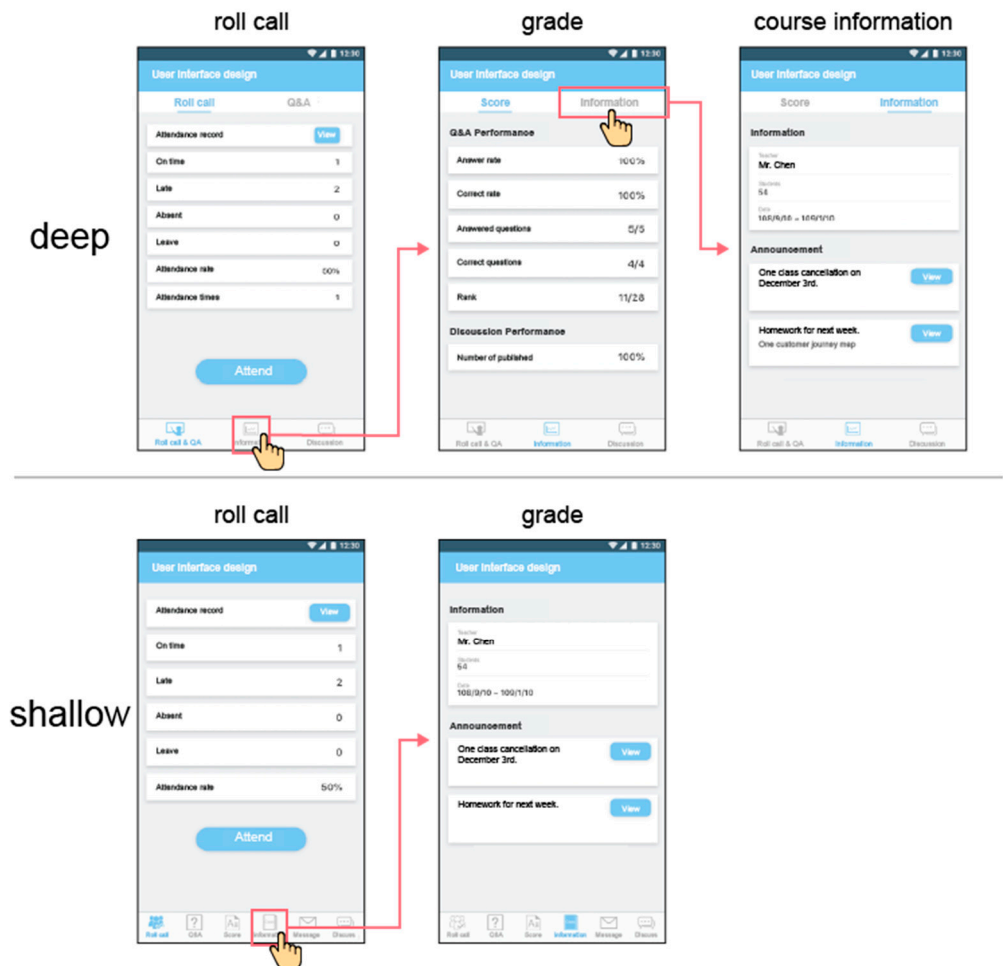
roll call

grade

course information

deep

12:30
User interface design
Roll call
Q&A
Attendance record
View
On time
1
Late
2
Absent
0
Leave
0
Attendance rate
50%
Attendance times
1
Attend
Roll call & QA
Inform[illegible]
Discussion

12:30
User interface design
Score
Information
Q&A Performance
Answer rate
100%
Correct rate
100%
Answered questions
5/5
Correct questions
4/4
Rank
11/28
Discussion Performance
Number of published
100%
Roll call & QA
Information
Discussion

12:30
User interface design
Score
Information
Information
Teacher
Mr. Chen
Students
54
Date
108/9/10 ~ 109/1/10
Announcement
One class cancellation on December 3rd.
View
Homework for next week.
One customer journey map
View
Roll call & QA
Information
Discussion

roll call

grade

shallow

12:30
User interface design
Attendance record
View
On time
1
Late
2
Absent
0
Leave
0
Attendance rate
50%
Attend
Roll call
Q&A
Score
Inform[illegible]
Message
Discuss

12:30
User interface design
Information
Teacher
Mr. Chen
Students
54
Date
108/9/10 ~ 109/1/10
Announcement
One class cancellation on December 3rd.
View
Homework for next week.
View
Roll call
Q&A
Score
Information
Message
Discuss